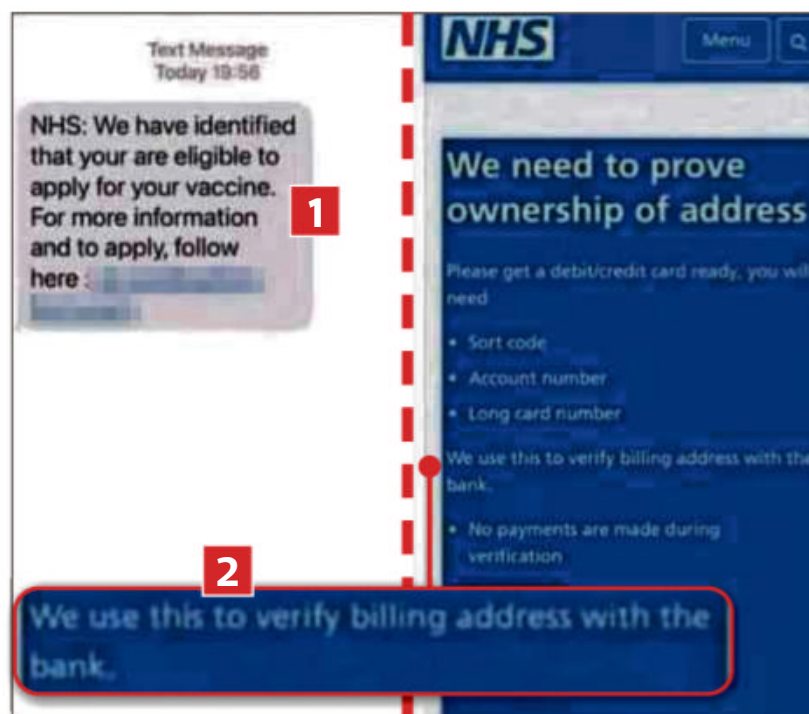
Text Message
Today 19:56

NHS: We have identified that your are eligible to apply for your vaccine. For more information and to apply, follow here : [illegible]

1

NHS

Menu

We need to prove ownership of address

Please get a debit/credit card ready, you wil need

- Sort code
- Account number
- Long card number

We use this to verify billing address with the bank.

- No payments are made during verification

2

We use this to verify billing address with the bank.